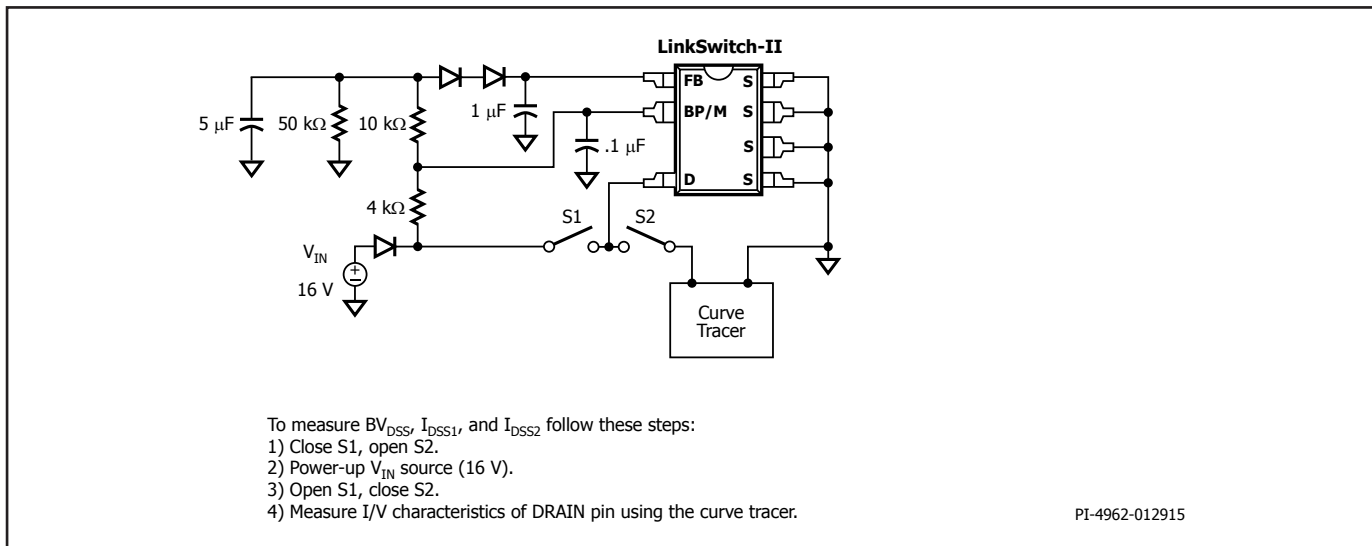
LinkSwitch-II

FB
BP/M
D
S
S
S
S

5 µF
50 kΩ
10 kΩ
1 µF
.1 µF
4 kΩ
S1
S2
$V_{IN}$
16 V

Curve Tracer

To measure $BV_{DSS}$, $I_{DSS1}$, and $I_{DSS2}$ follow these steps:
1) Close S1, open S2.
2) Power-up $V_{IN}$ source (16 V).
3) Open S1, close S2.
4) Measure I/V characteristics of DRAIN pin using the curve tracer.

PI-4962-012915